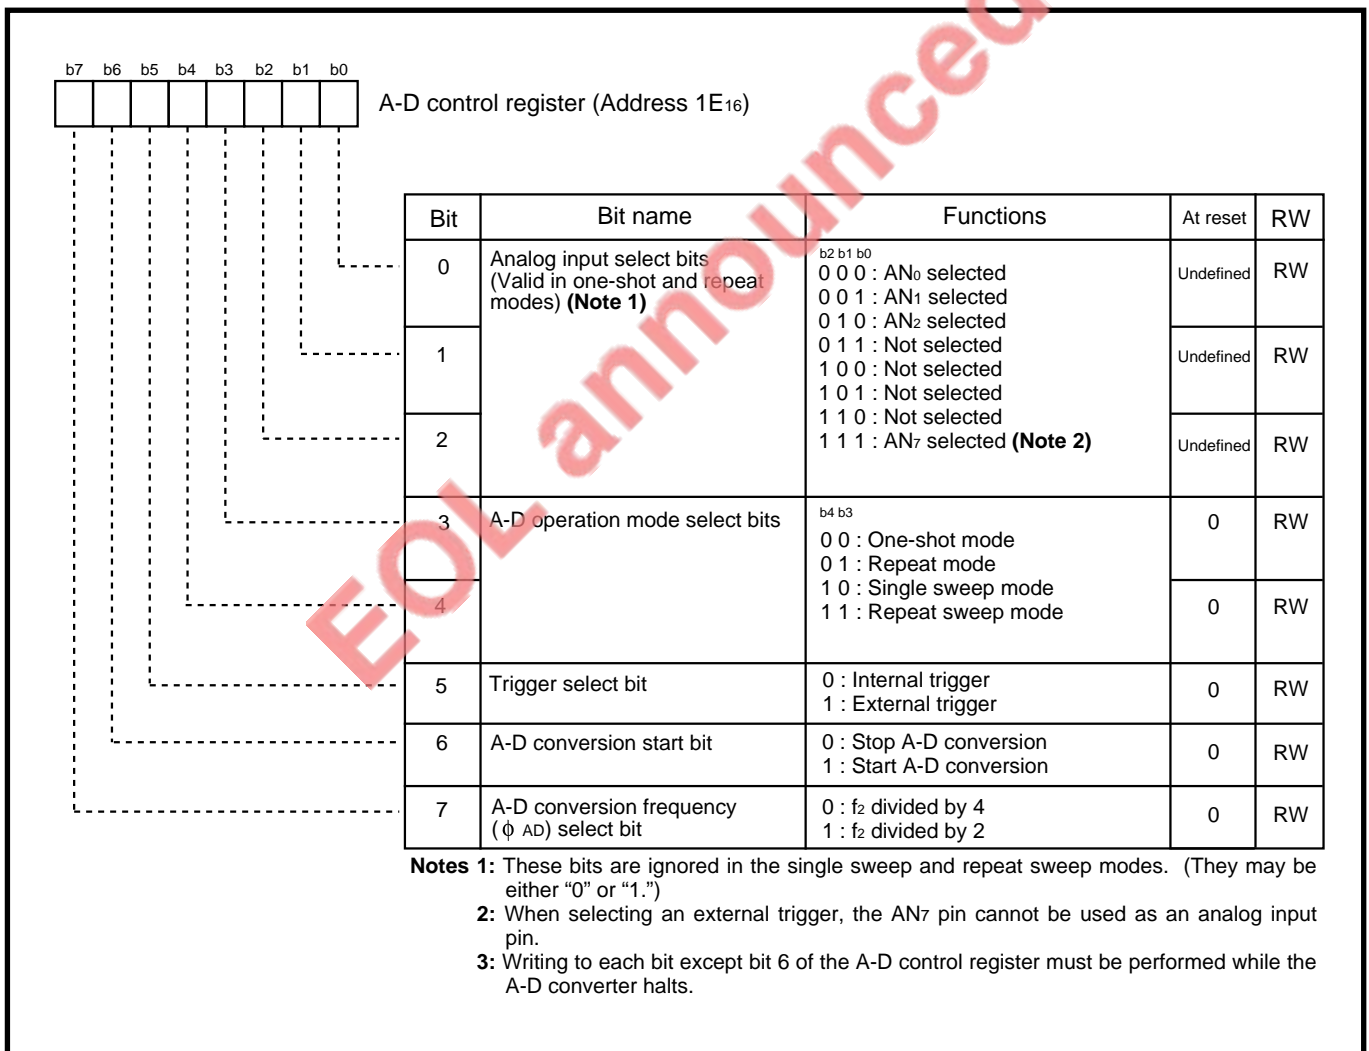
b7 b6 b5 b4 b3 b2 b1 b0

A-D control register (Address 1E$_{16}$)

| Bit | Bit name | Functions | At reset | RW |
|---|---|---|---|---|
| 0 | Analog input select bits (Valid in one-shot and repeat modes) **(Note 1)** | b2 b1 b0<br>0 0 0 : AN$_0$ selected<br>0 0 1 : AN$_1$ selected<br>0 1 0 : AN$_2$ selected<br>0 1 1 : Not selected<br>1 0 0 : Not selected<br>1 0 1 : Not selected<br>1 1 0 : Not selected<br>1 1 1 : AN$_7$ selected **(Note 2)** | Undefined | RW |
| 1 | | | Undefined | RW |
| 2 | | | Undefined | RW |
| 3 | A-D operation mode select bits | b4 b3<br>0 0 : One-shot mode<br>0 1 : Repeat mode<br>1 0 : Single sweep mode<br>1 1 : Repeat sweep mode | 0 | RW |
| 4 | | | 0 | RW |
| 5 | Trigger select bit | 0 : Internal trigger<br>1 : External trigger | 0 | RW |
| 6 | A-D conversion start bit | 0 : Stop A-D conversion<br>1 : Start A-D conversion | 0 | RW |
| 7 | A-D conversion frequency ($\phi$ AD) select bit | 0 : f$_2$ divided by 4<br>1 : f$_2$ divided by 2 | 0 | RW |

**Notes 1:** These bits are ignored in the single sweep and repeat sweep modes. (They may be either “0” or “1.”)
**2:** When selecting an external trigger, the AN$_7$ pin cannot be used as an analog input pin.
**3:** Writing to each bit except bit 6 of the A-D control register must be performed while the A-D converter halts.

EOL announced